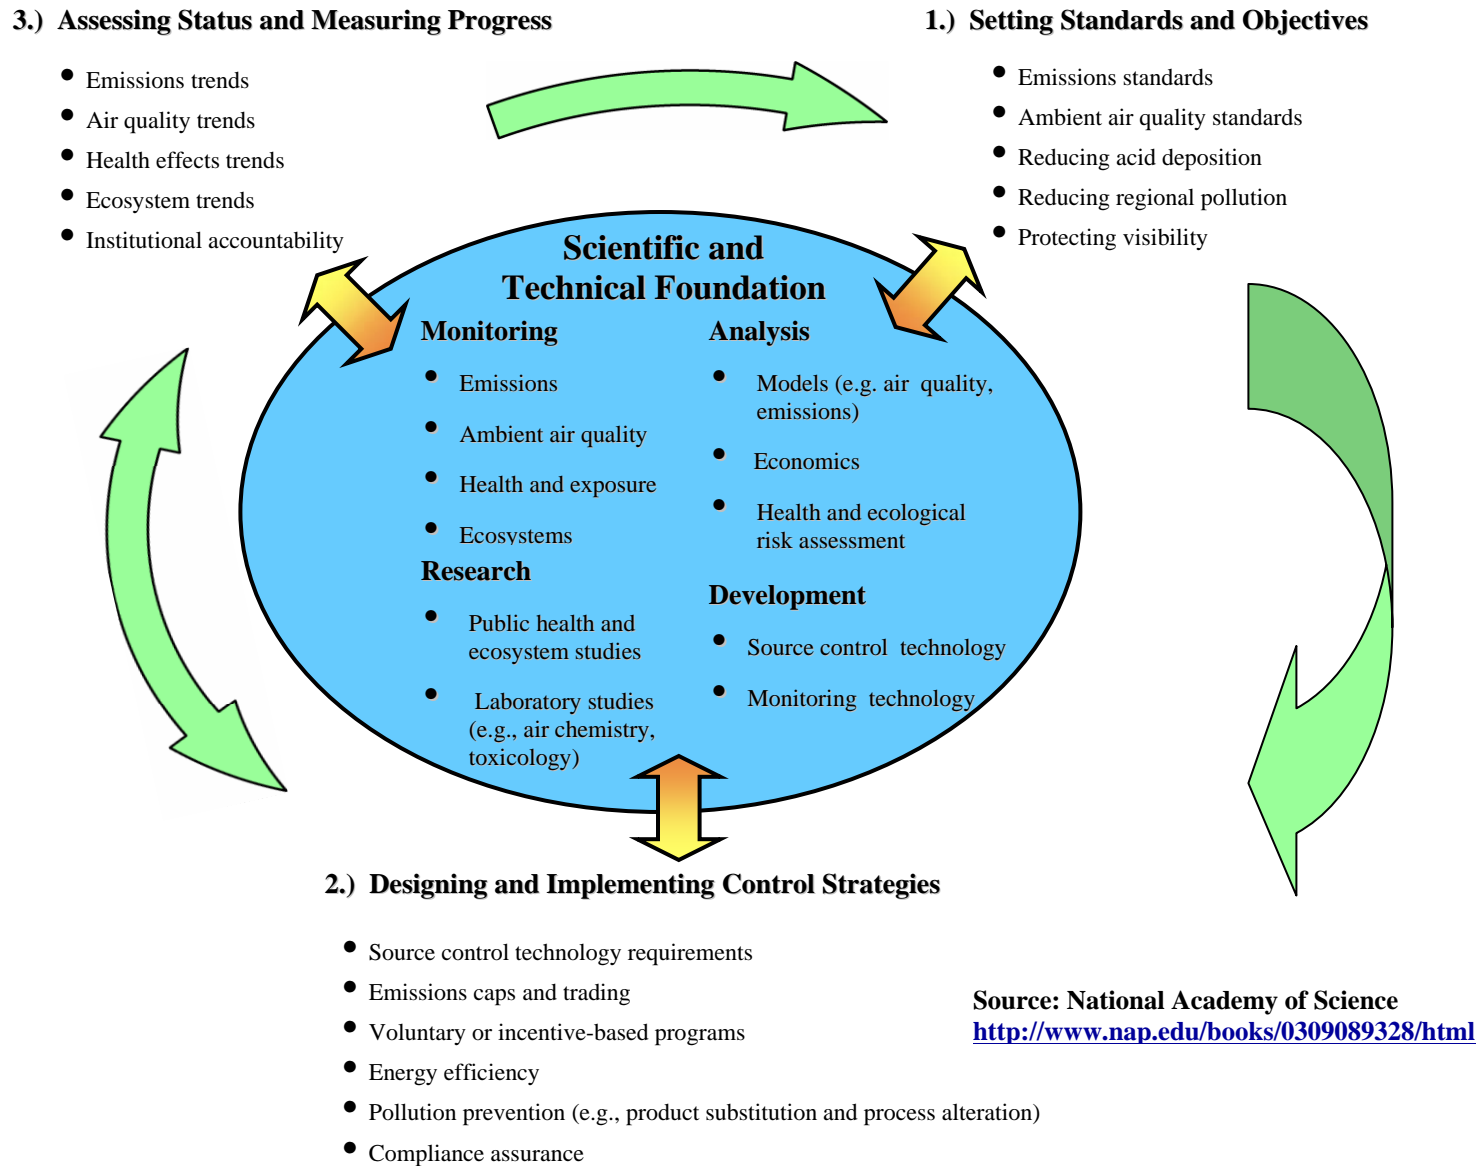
3.) Assessing Status and Measuring Progress

- Emissions trends
- Air quality trends
- Health effects trends
- Ecosystem trends
- Institutional accountability

1.) Setting Standards and Objectives

- Emissions standards
- Ambient air quality standards
- Reducing acid deposition
- Reducing regional pollution
- Protecting visibility

Scientific and Technical Foundation

Monitoring
- Emissions
- Ambient air quality
- Health and exposure
- Ecosystems

Analysis
- Models (e.g. air quality, emissions)
- Economics
- Health and ecological risk assessment

Research
- Public health and ecosystem studies
- Laboratory studies (e.g., air chemistry, toxicology)

Development
- Source control technology
- Monitoring technology

2.) Designing and Implementing Control Strategies

- Source control technology requirements
- Emissions caps and trading
- Voluntary or incentive-based programs
- Energy efficiency
- Pollution prevention (e.g., product substitution and process alteration)
- Compliance assurance

Source: National Academy of Science
http://www.nap.edu/books/0309089328/html